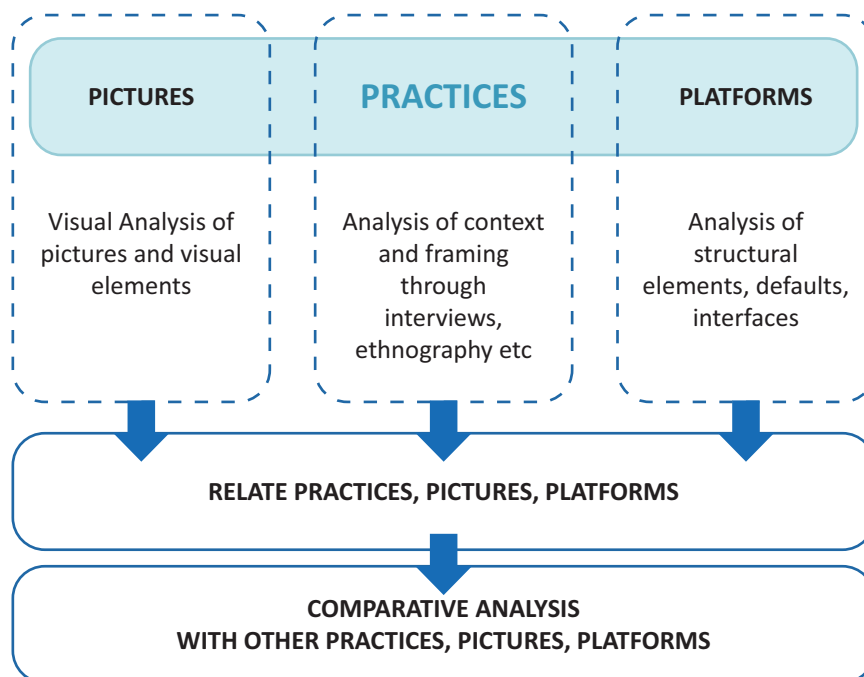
PICTURES

PRACTICES

PLATFORMS

Visual Analysis of pictures and visual elements

Analysis of context and framing through interviews, ethnography etc

Analysis of structural elements, defaults, interfaces

RELATE PRACTICES, PICTURES, PLATFORMS

COMPARATIVE ANALYSIS
WITH OTHER PRACTICES, PICTURES, PLATFORMS